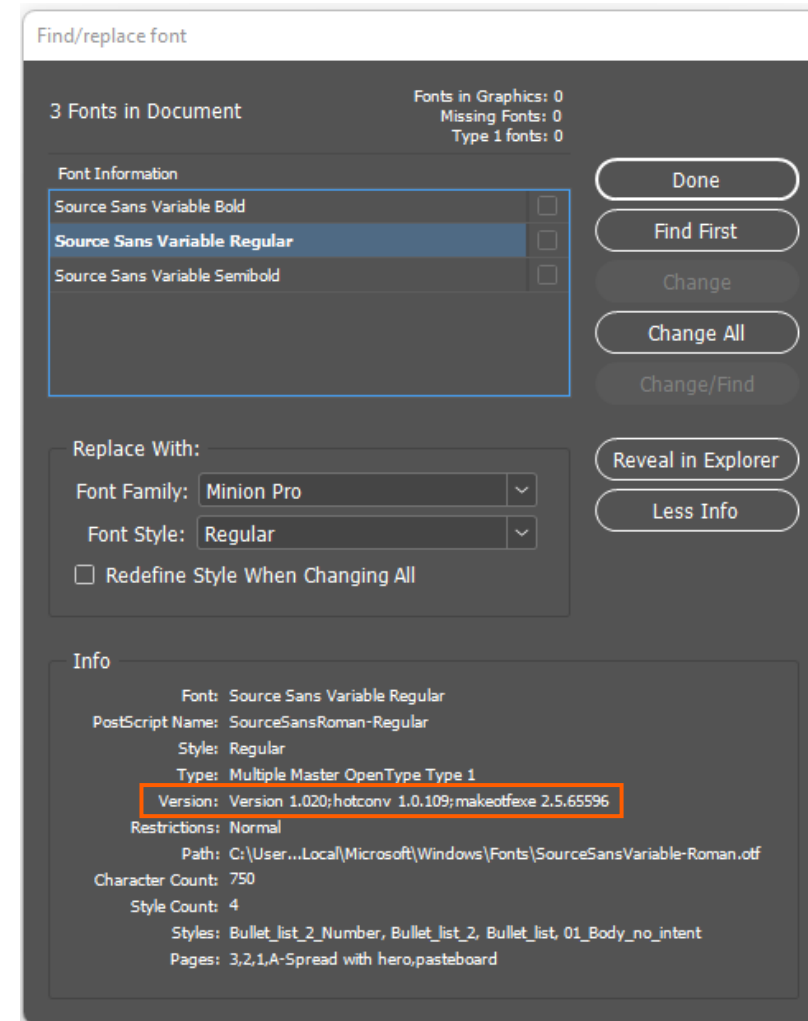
Find/replace font

3 Fonts in Document

Fonts in Graphics: 0
Missing Fonts: 0
Type 1 fonts: 0

Font Information

Source Sans Variable Bold
Source Sans Variable Regular
Source Sans Variable Semibold

Done
Find First
Change
Change All
Change/Find
Reveal in Explorer
Less Info

Replace With:
Font Family: Minion Pro
Font Style: Regular
Redefine Style When Changing All

Info
Font: Source Sans Variable Regular
PostScript Name: SourceSansRoman-Regular
Style: Regular
Type: Multiple Master OpenType Type 1
Version: Version 1.020;hotconv 1.0.109;makeotfexe 2.5.65596
Restrictions: Normal
Path: C:\User...Local\Microsoft\Windows\Fonts\SourceSansVariable-Roman.otf
Character Count: 750
Style Count: 4
Styles: Bullet_list_2_Number, Bullet_list_2, Bullet_list, 01_Body_no_intent
Pages: 3,2,1,A-Spread with hero,pasteboard